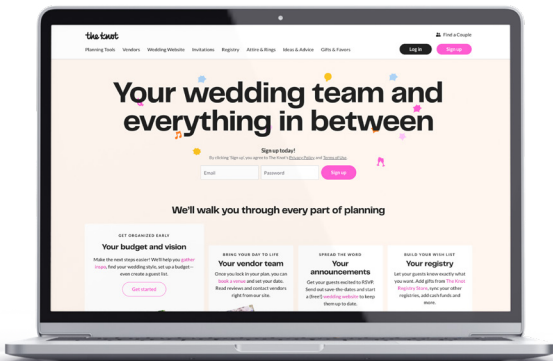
the knot

Find a Couple

Planning Tools Vendors Wedding Website Invitations Registry Attire & Rings Ideas & Advice Gifts & Favors

Log in Sign up

Your wedding team and everything in between

Sign up today!

By clicking 'Sign up', you agree to The Knot's Privacy Policy and Terms of Use

Email Password Sign up

We'll walk you through every part of planning

GET ORGANIZED EARLY

Your budget and vision

Make the next steps easier! We'll help you gather inspo, find your wedding style, set up a budget—even create a guest list.

Get started

BRING YOUR DAY TO LIFE

Your vendor team

Once you lock in your plan, you can book a venue and set your date. Read reviews and contact vendors right from our site.

SPREAD THE WORD

Your announcements

Get your guests excited to RSVP. Send out save-the-dates, and start a (free!) wedding website to keep them up to date.

BUILD YOUR WISH LIST

Your registry

Let your guests know exactly what you want. Add gifts from The Knot Registry Store, sync your other registries, add cash funds and more.